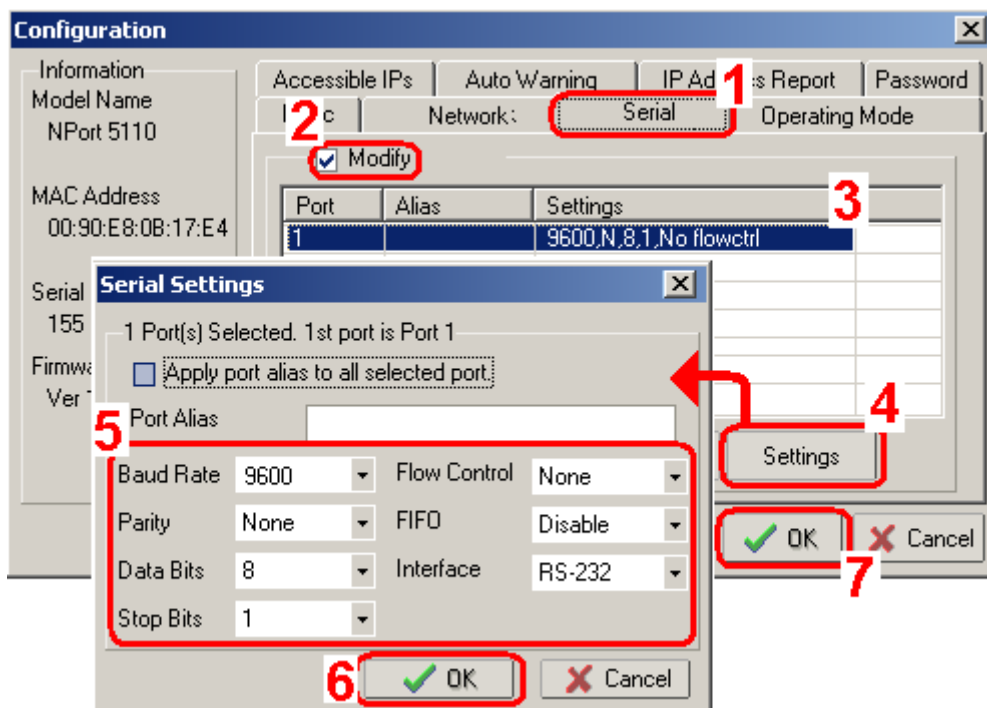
Configuration

Information
Model Name
NPort 5110

MAC Address
00:90:E8:0B:17:E4

Serial
155

Firmwa
Ver

Accessible IPs | Auto Warning | IP Ad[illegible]s Report | Password
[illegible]c | Network | Serial | Operating Mode

1

2

Modify

| Port | Alias | Settings |
|---|---|---|
| 1 | | 9600,N,8,1,No flowctrl |

3

Serial Settings

1 Port(s) Selected. 1st port is Port 1

Apply port alias to all selected port.

Port Alias

4

Settings

5

Baud Rate 9600
Parity None
Data Bits 8
Stop Bits 1
Flow Control None
FIFO Disable
Interface RS-232

OK
Cancel

7

6

OK
Cancel